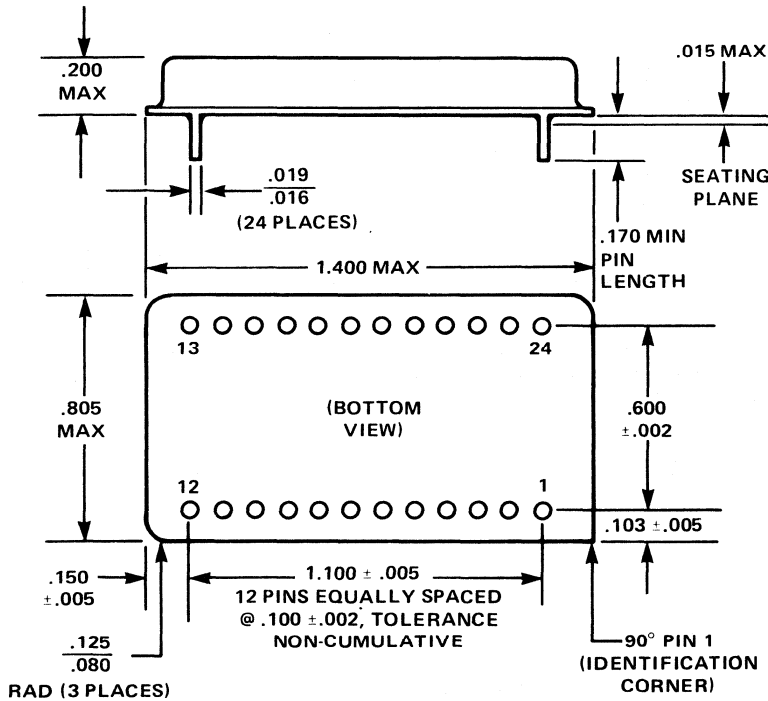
.200 MAX

.015 MAX

SEATING PLANE

$\frac{.019}{.016}$
(24 PLACES)

.170 MIN PIN LENGTH

1.400 MAX

13

24

.805 MAX

(BOTTOM VIEW)

.600 ±.002

12

1

.103 ±.005

.150 ±.005

1.100 ± .005
12 PINS EQUALLY SPACED @ .100 ±.002, TOLERANCE NON-CUMULATIVE

$\frac{.125}{.080}$
RAD (3 PLACES)

90° PIN 1 (IDENTIFICATION CORNER)